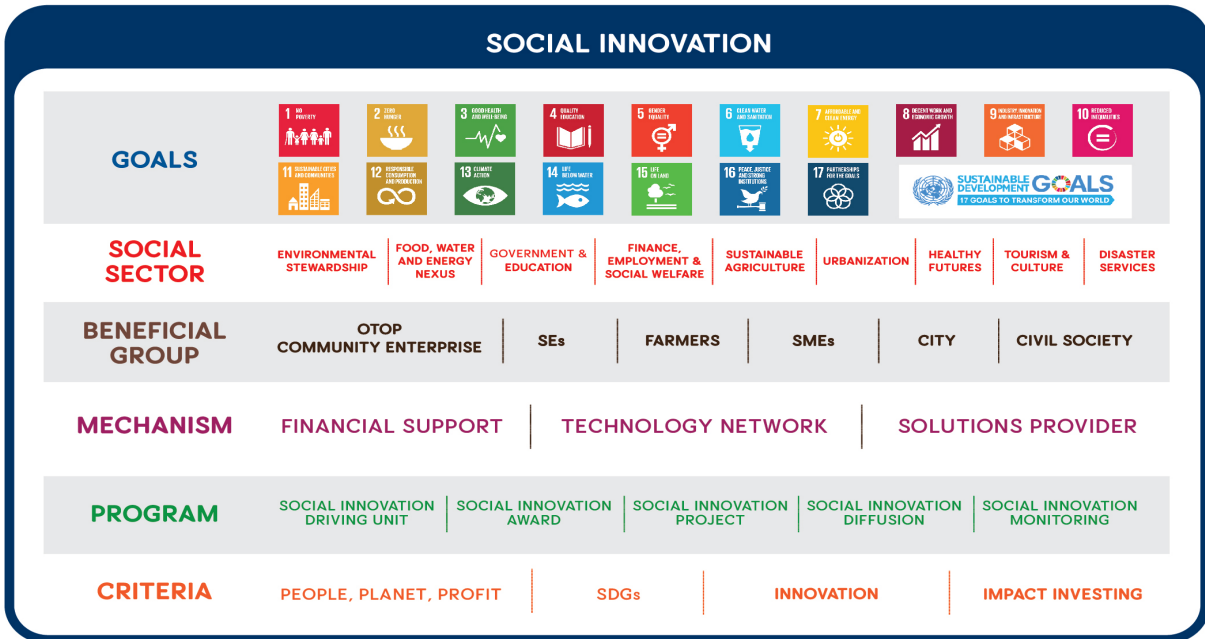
SOCIAL INNOVATION

GOALS

1 NO POVERTY
2 ZERO HUNGER
3 GOOD HEALTH AND WELL-BEING
4 QUALITY EDUCATION
5 GENDER EQUALITY
6 CLEAN WATER AND SANITATION
7 AFFORDABLE AND CLEAN ENERGY
8 DECENT WORK AND ECONOMIC GROWTH
9 INDUSTRY, INNOVATION AND INFRASTRUCTURE
10 REDUCED INEQUALITIES
11 SUSTAINABLE CITIES AND COMMUNITIES
12 RESPONSIBLE CONSUMPTION AND PRODUCTION
13 CLIMATE ACTION
14 LIFE BELOW WATER
15 LIFE ON LAND
16 PEACE, JUSTICE AND STRONG INSTITUTIONS
17 PARTNERSHIPS FOR THE GOALS

SUSTAINABLE DEVELOPMENT GOALS
17 GOALS TO TRANSFORM OUR WORLD

SOCIAL SECTOR
ENVIRONMENTAL STEWARDSHIP | FOOD, WATER AND ENERGY NEXUS | GOVERNMENT & EDUCATION | FINANCE, EMPLOYMENT & SOCIAL WELFARE | SUSTAINABLE AGRICULTURE | URBANIZATION | HEALTHY FUTURES | TOURISM & CULTURE | DISASTER SERVICES

BENEFICIAL GROUP
OTOP COMMUNITY ENTERPRISE | SEs | FARMERS | SMEs | CITY | CIVIL SOCIETY

MECHANISM
FINANCIAL SUPPORT | TECHNOLOGY NETWORK | SOLUTIONS PROVIDER

PROGRAM
SOCIAL INNOVATION DRIVING UNIT | SOCIAL INNOVATION AWARD | SOCIAL INNOVATION PROJECT | SOCIAL INNOVATION DIFFUSION | SOCIAL INNOVATION MONITORING

CRITERIA
PEOPLE, PLANET, PROFIT | SDGs | INNOVATION | IMPACT INVESTING